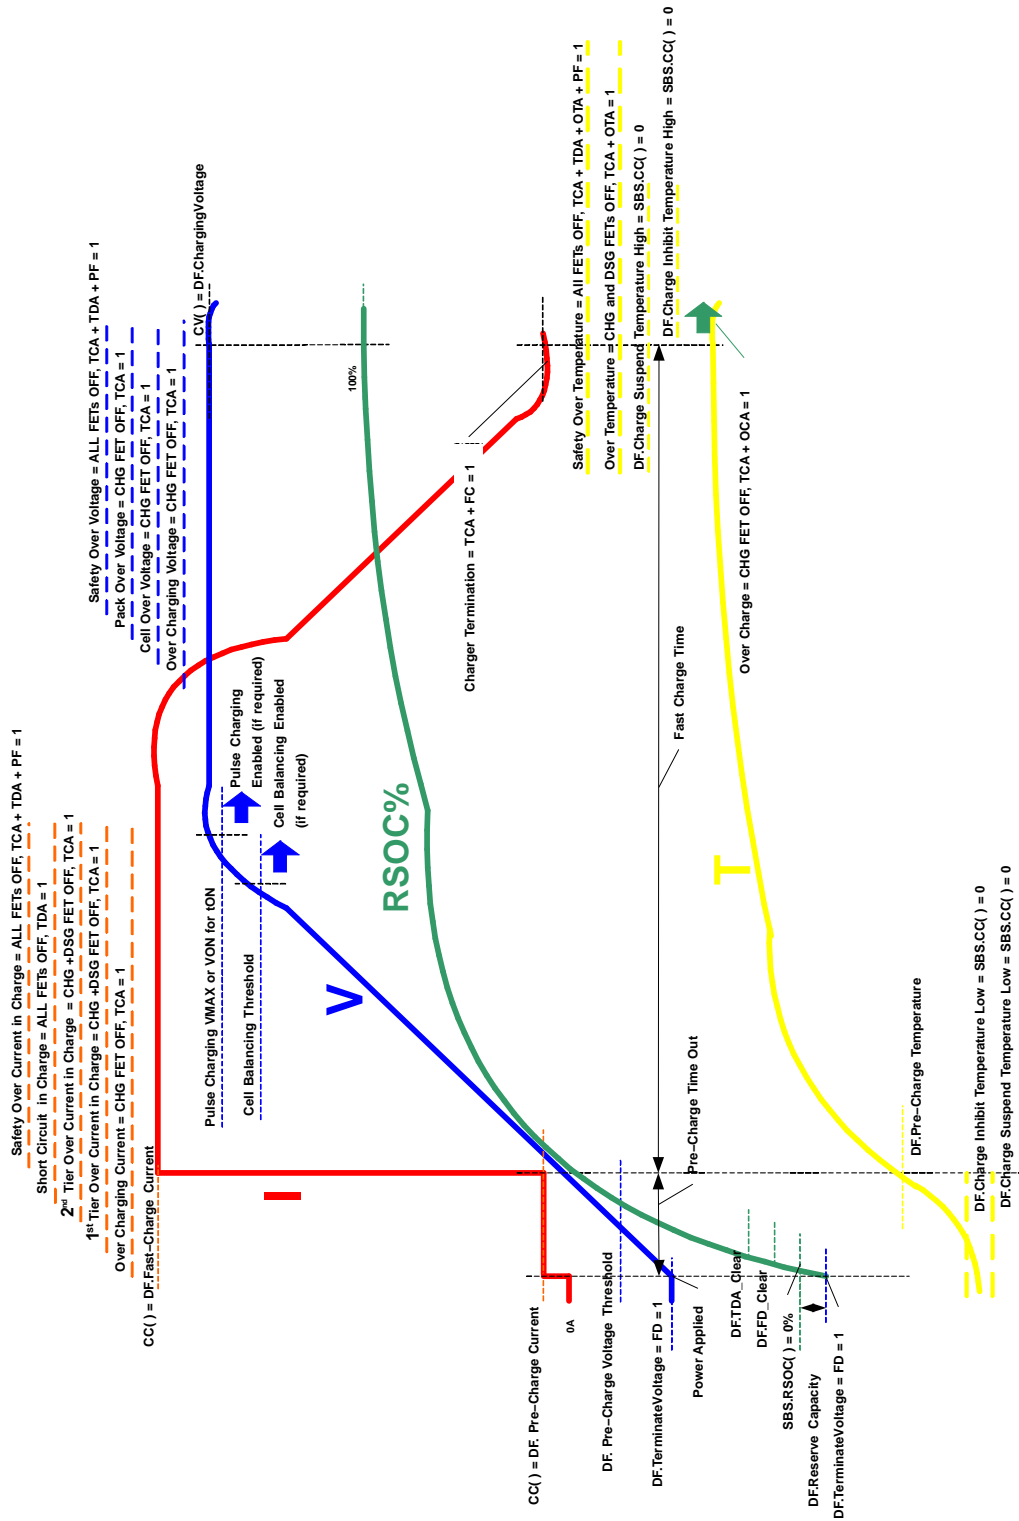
Safety Over Current in Charge = ALL FETs OFF, TCA + TDA + PF = 1
Short Circuit in Charge = ALL FETs OFF, TDA = 1
2nd Tier Over Current in Charge = CHG +DSG FET OFF, TCA = 1
1st Tier Over Current in Charge = CHG +DSG FET OFF, TCA = 1
Over Charging Current = CHG FET OFF, TCA = 1
CC( ) = DF.Fast–Charge Current

I

Safety Over Voltage = ALL FETs OFF, TCA + TDA + PF = 1
Pack Over Voltage = CHG FET OFF, TCA = 1
Cell Over Voltage = CHG FET OFF, TCA = 1
Over Charging Voltage = CHG FET OFF, TCA = 1
CV( ) = DF.ChargingVoltage

Pulse Charging VMAX or VON for tON
Pulse Charging Enabled (if required)
Cell Balancing Threshold
Cell Balancing Enabled (if required)

V

RSOC%

100%

Charger Termination = TCA + FC = 1

Safety Over Temperature = All FETs OFF, TCA + TDA + OTA + PF = 1
Over Temperature = CHG and DSG FETs OFF, TCA + OTA = 1
DF.Charge Suspend Temperature High = SBS.CC( ) = 0
DF.Charge Inhibit Temperature High = SBS.CC( ) = 0

Fast Charge Time

Over Charge = CHG FET OFF, TCA + OCA = 1

T

Pre–Charge Time Out

DF.Pre–Charge Temperature

DF.Charge Inhibit Temperature Low = SBS.CC( ) = 0
DF.Charge Suspend Temperature Low = SBS.CC( ) = 0

CC( ) = DF. Pre–Charge Current
0A
DF. Pre–Charge Voltage Threshold
DF.TerminateVoltage = FD = 1
Power Applied
DF.TDA_Clear
DF.FD_Clear
SBS.RSOC( ) = 0%
DF.Reserve Capacity
DF.TerminateVoltage = FD = 1